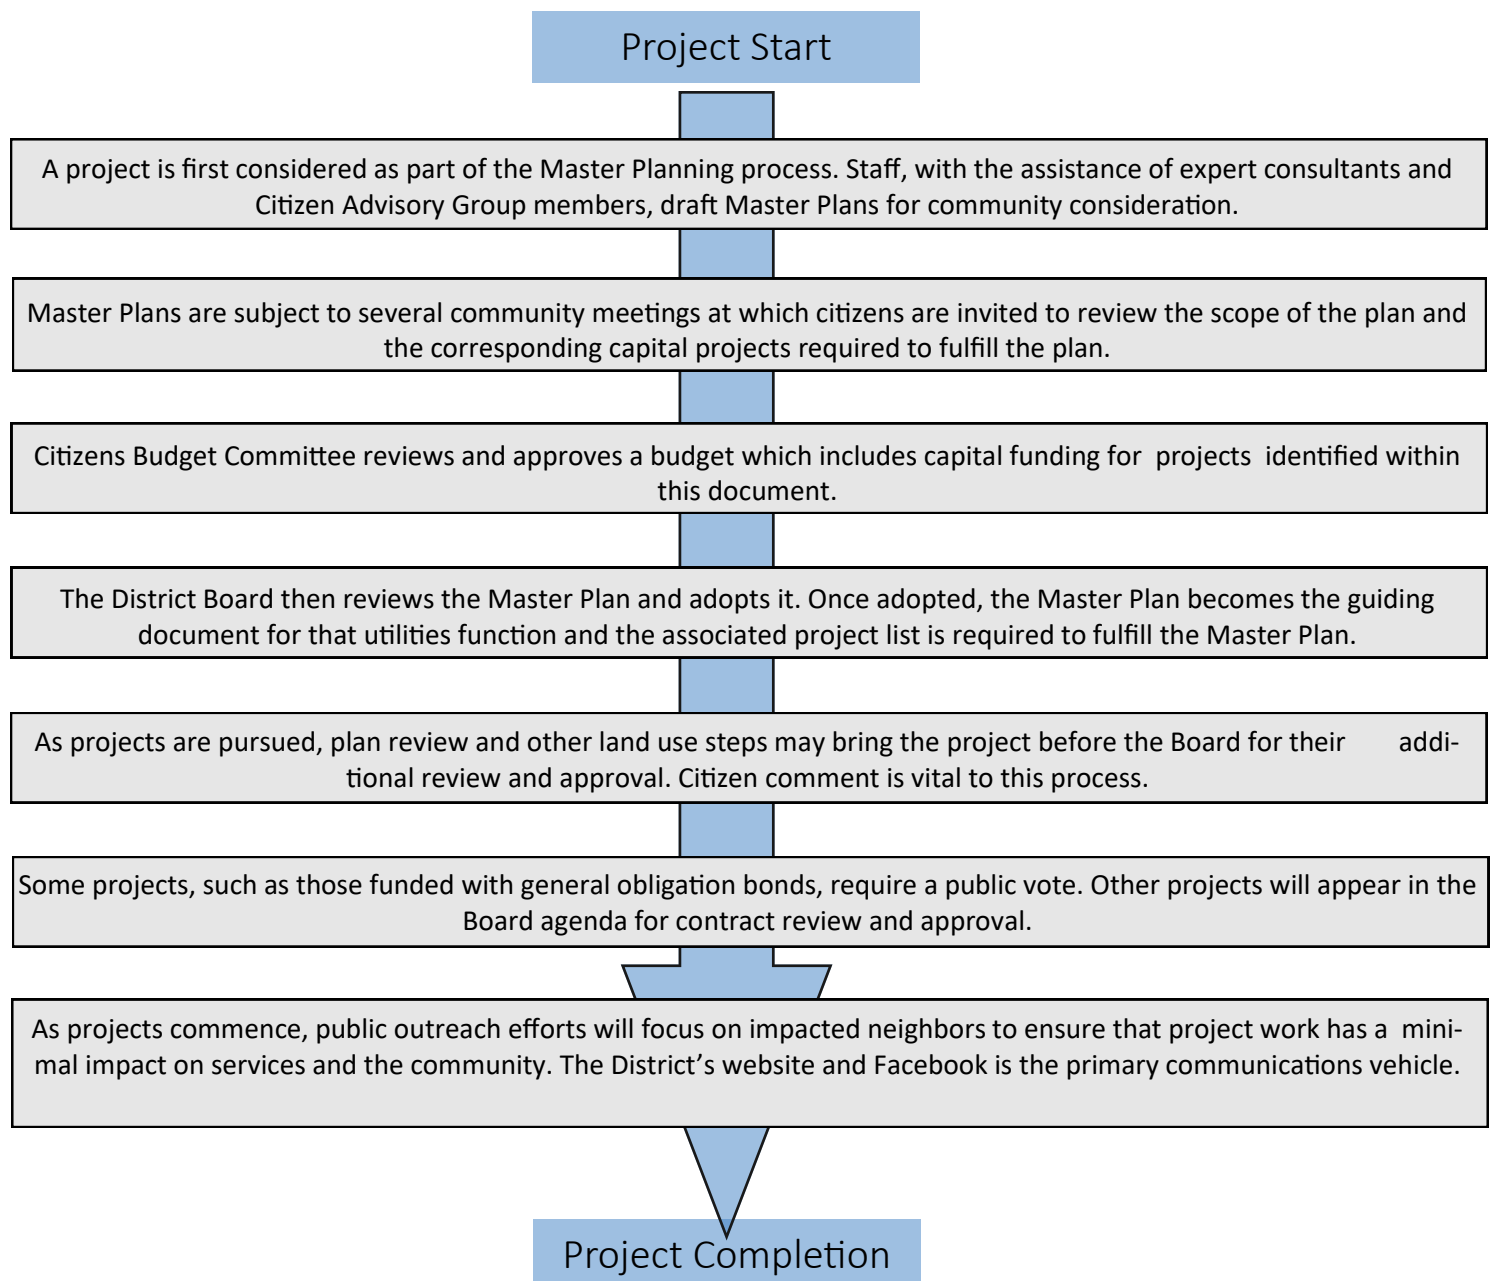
Project Start

A project is first considered as part of the Master Planning process. Staff, with the assistance of expert consultants and Citizen Advisory Group members, draft Master Plans for community consideration.

Master Plans are subject to several community meetings at which citizens are invited to review the scope of the plan and the corresponding capital projects required to fulfill the plan.

Citizens Budget Committee reviews and approves a budget which includes capital funding for projects identified within this document.

The District Board then reviews the Master Plan and adopts it. Once adopted, the Master Plan becomes the guiding document for that utilities function and the associated project list is required to fulfill the Master Plan.

As projects are pursued, plan review and other land use steps may bring the project before the Board for their additional review and approval. Citizen comment is vital to this process.

Some projects, such as those funded with general obligation bonds, require a public vote. Other projects will appear in the Board agenda for contract review and approval.

As projects commence, public outreach efforts will focus on impacted neighbors to ensure that project work has a minimal impact on services and the community. The District's website and Facebook is the primary communications vehicle.

Project Completion